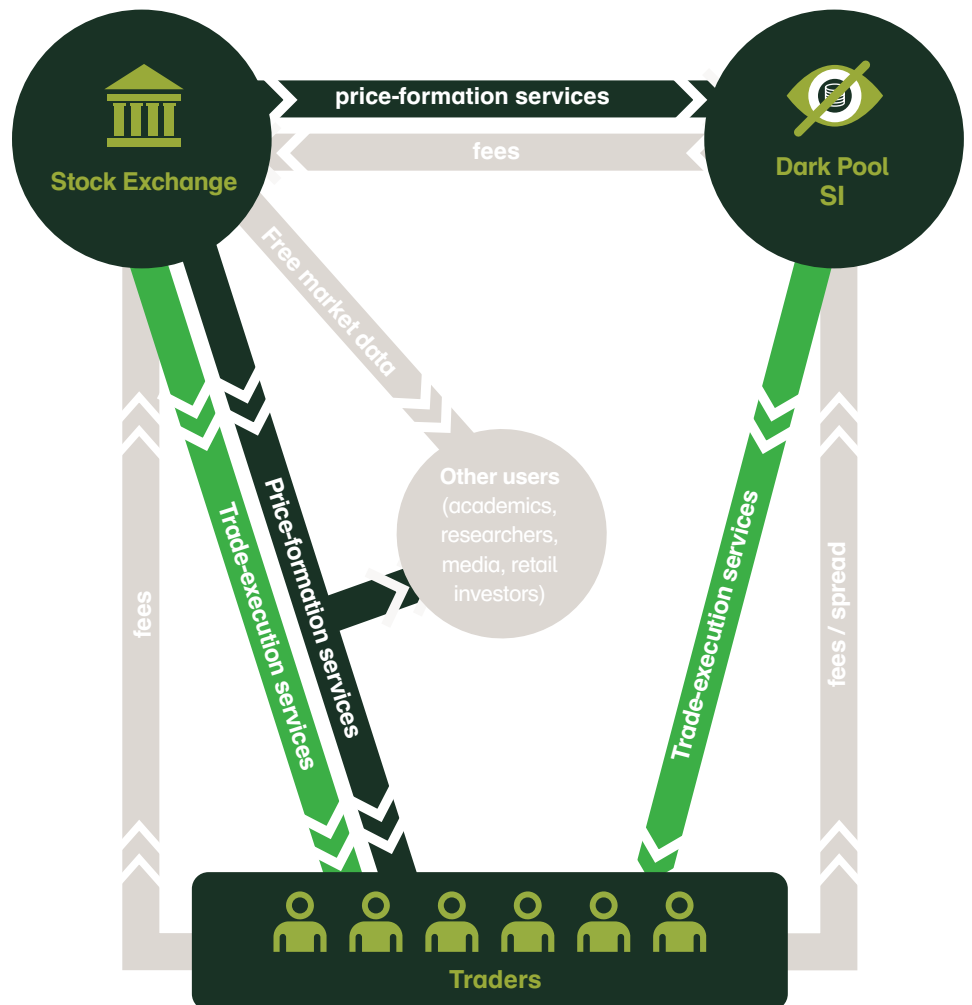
Stock Exchange

price-formation services

fees

Dark Pool
SI

Free market data

Other users
(academics,
researchers,
media, retail
investors)

fees

Trade-execution services

Price-formation services

Trade-execution services

fees / spread

Traders